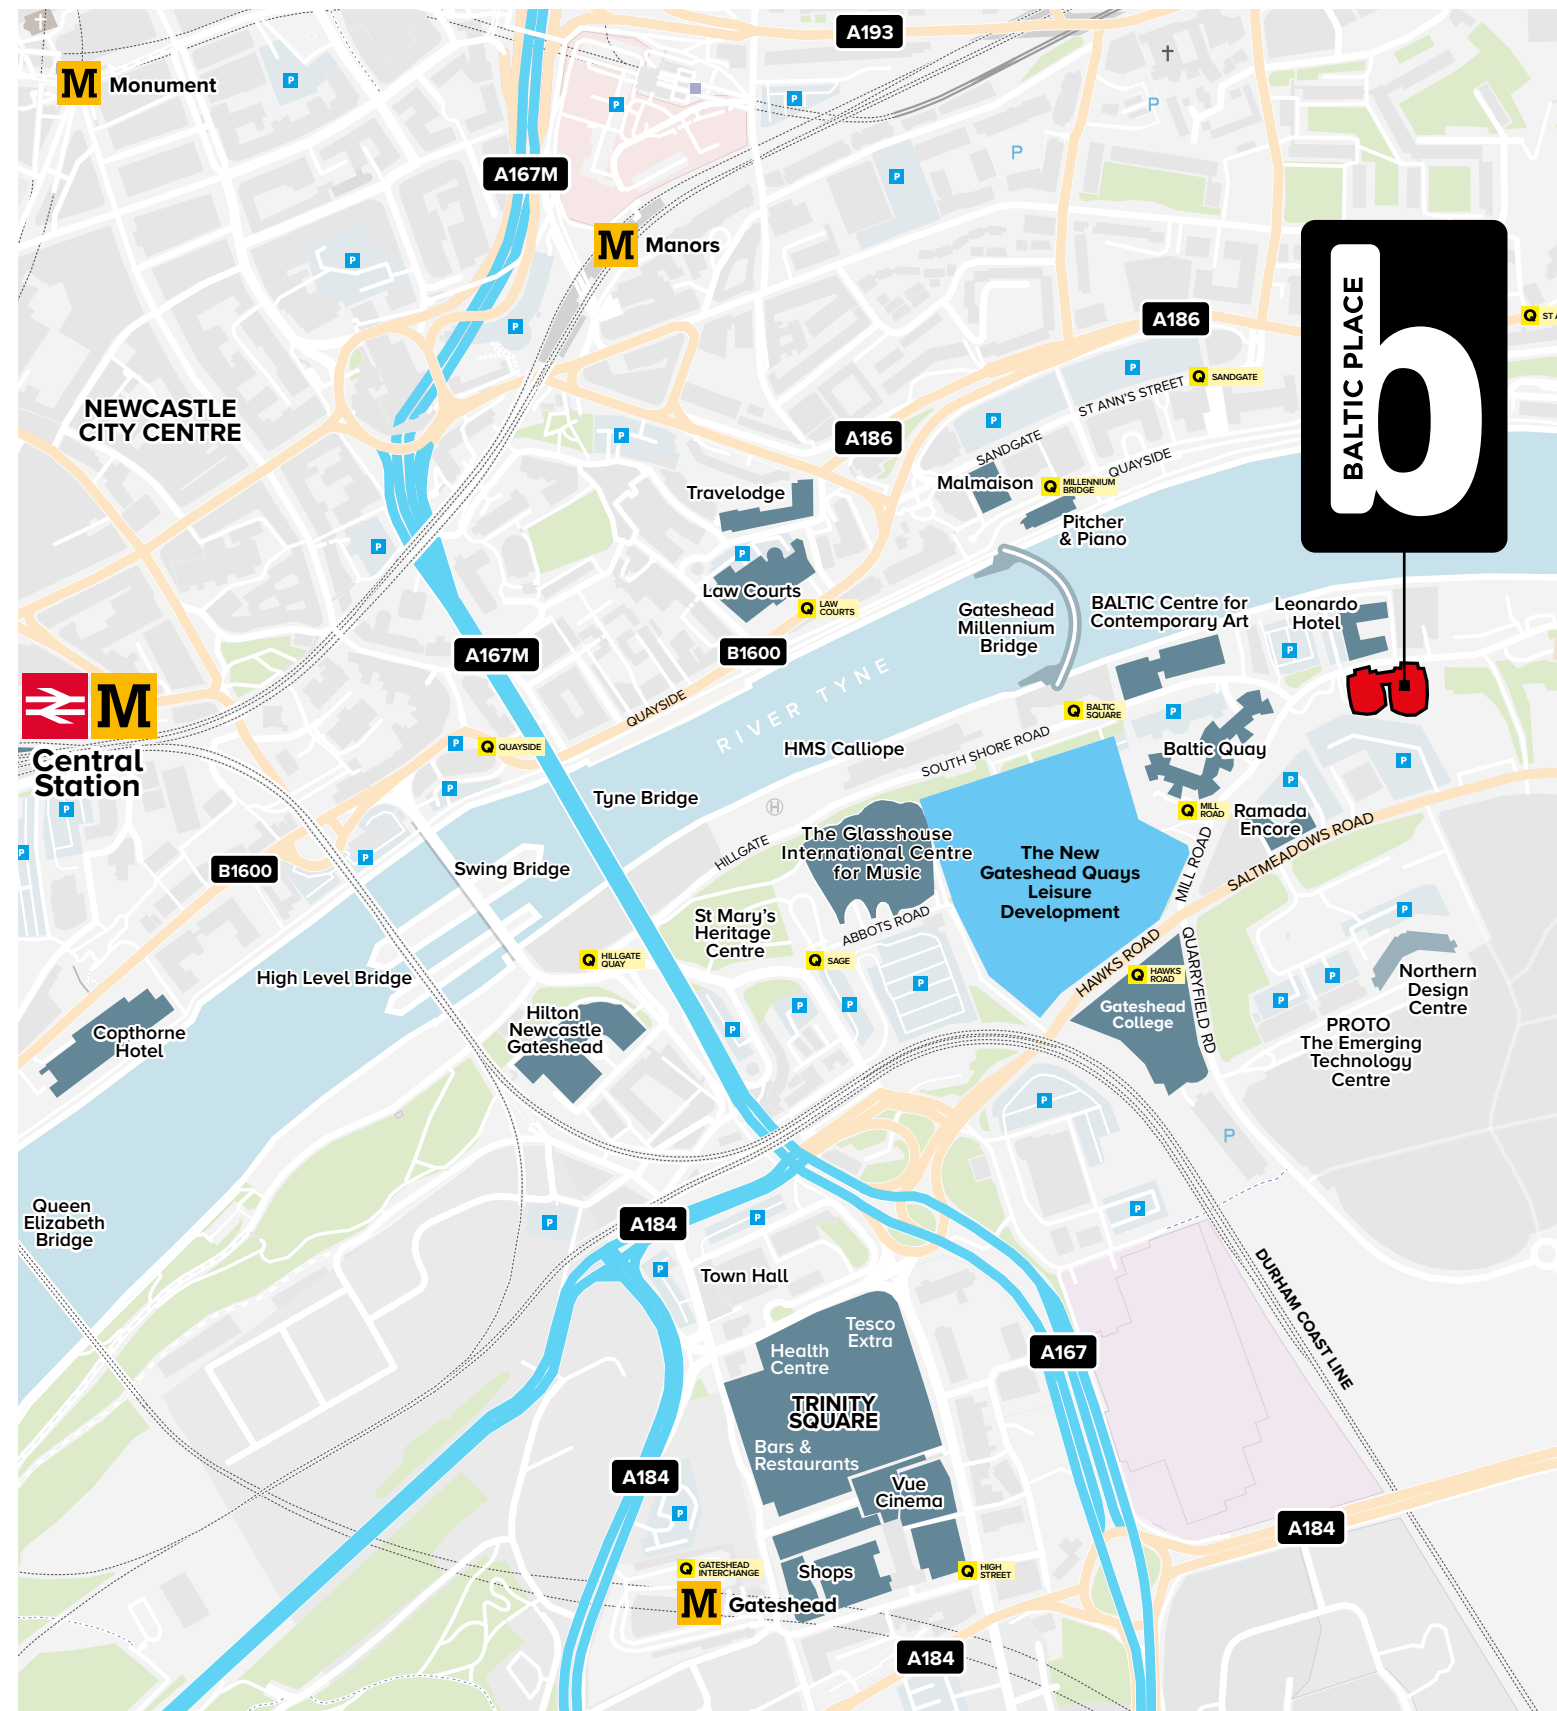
A193

M Monument

P

A167M

M Manors

A186

BALTIC PLACE
b

Q ST

NEWCASTLE
CITY CENTRE

ST ANN'S STREET
Q SANDGATE

A186

SANDGATE
QUAYSIDE

Travelodge

Malmaison
Q MILLENNIUM BRIDGE

Pitcher
& Piano

Law Courts
Q LAW COURTS

Gateshead
Millennium
Bridge

BALTIC Centre for
Contemporary Art

Leonardo
Hotel

A167M

B1600

Central
Station

Q QUAYSIDE

QUAYSIDE

RIVER TYNE

HMS Calliope

SOUTH SHORE ROAD

Q BALTIC SQUARE

Baltic Quay

Tyne Bridge

Q MILL ROAD

Ramada
Encore

SALTMEADOWS ROAD

B1600

Swing Bridge

HILLGATE

The Glasshouse
International Centre
for Music

The New
Gateshead Quays
Leisure
Development

MILL ROAD

St Mary's
Heritage
Centre

ABBOTS ROAD

Q HILLGATE QUAY

Q SAGE

High Level Bridge

HAWKS ROAD
Q HAWKS ROAD

QUARRYFIELD RD

Northern
Design
Centre

Copthorne
Hotel

Hilton
Newcastle
Gateshead

Gateshead
College

PROTO
The Emerging
Technology
Centre

Queen
Elizabeth
Bridge

A184

Town Hall

DURHAM COAST LINE

Tesco
Extra

Health
Centre

A167

TRINITY
SQUARE

Bars &
Restaurants

A184

Vue
Cinema

A184

Q GATESHEAD INTERCHANGE

Shops

Q HIGH STREET

M Gateshead

A184